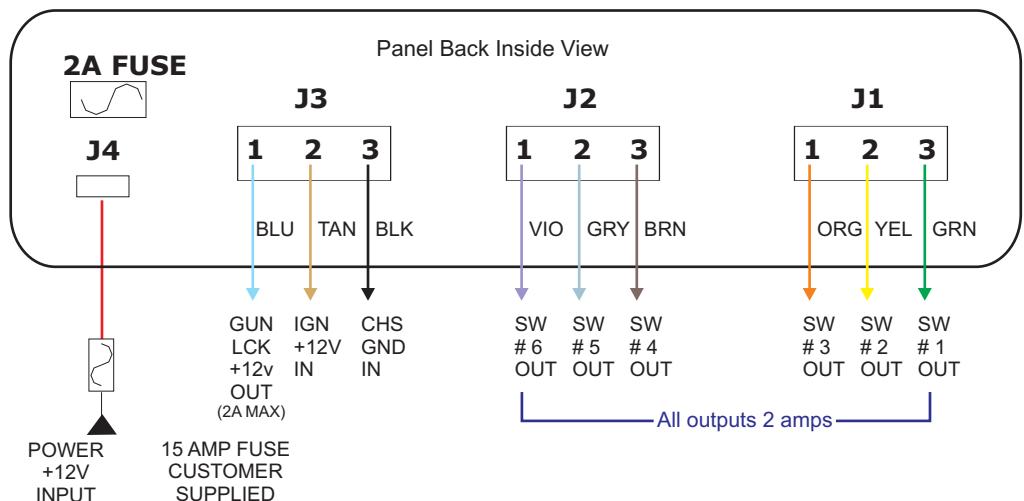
Panel Back Inside View

2A FUSE

J4

J3

1 2 3

BLU TAN BLK

GUN LCK +12v OUT (2A MAX)

IGN +12V IN

CHS GND IN

J2

1 2 3

VIO GRY BRN

SW # 6 OUT

SW # 5 OUT

SW # 4 OUT

J1

1 2 3

ORG YEL GRN

SW # 3 OUT

SW # 2 OUT

SW # 1 OUT

All outputs 2 amps

POWER +12V INPUT

15 AMP FUSE CUSTOMER SUPPLIED